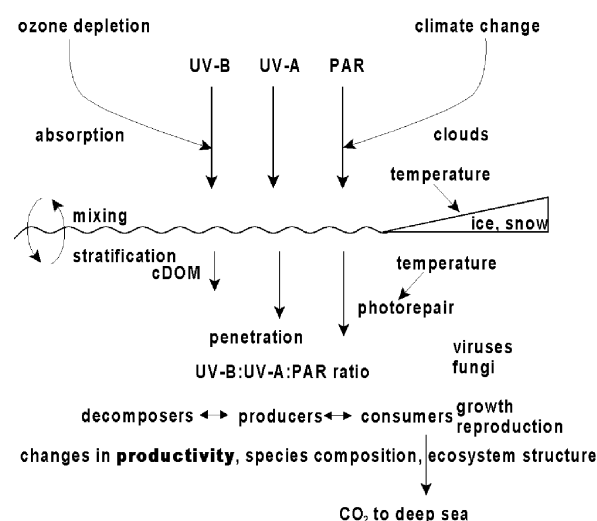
ozone depletion

climate change

UV-B

UV-A

PAR

absorption

clouds

temperature

mixing

ice, snow

stratification

cDOM

temperature

photorepair

penetration

UV-B:UV-A:PAR ratio

viruses

fungi

decomposers ↔ producers ↔ consumers

growth

reproduction

changes in **productivity**, species composition, ecosystem structure

$CO_2$ to deep sea